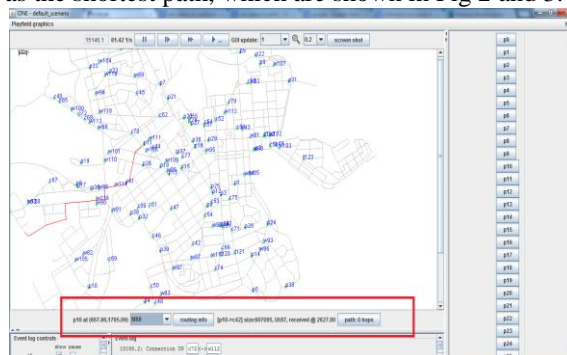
the shortest path, which are shown in Fig 2 and 3.

ONE - default_scenario

Playfield graphics

15140.1 | 81.42 1/s | GUI update: 1 | 0.2 | screen shot

Map

p10 at (607.96,1795.00) | M86 | routing info | [p10->c42] size:807095, 0887, received @ 2627.00 | path: 0 hops

Event log controls

show pause

Event log

15190.2: Connection UP c72<->c112

p0
p1
p2
p3
p4
p5
p6
p7
p8
p9
p10
p11
p12
p13
p14
p15
p16
p17
p18
p19
p20
p21
p22
p23
p24